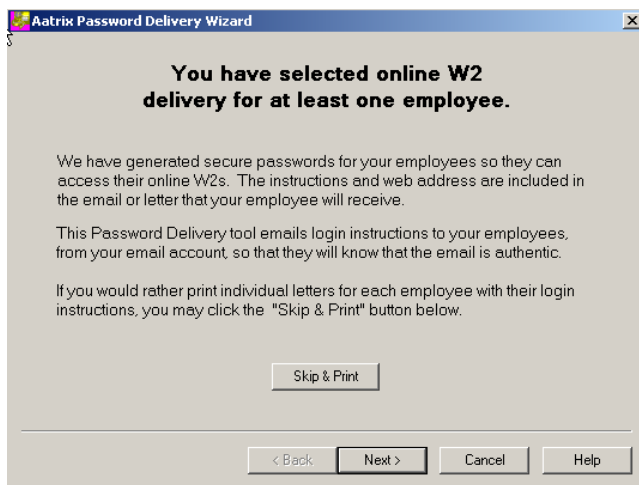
Aatrix Password Delivery Wizard

×

You have selected online W2 delivery for at least one employee.

We have generated secure passwords for your employees so they can access their online W2s. The instructions and web address are included in the email or letter that your employee will receive.

This Password Delivery tool emails login instructions to your employees, from your email account, so that they will know that the email is authentic.

If you would rather print individual letters for each employee with their login instructions, you may click the "Skip & Print" button below.

Skip & Print

< Back

Next >

Cancel

Help